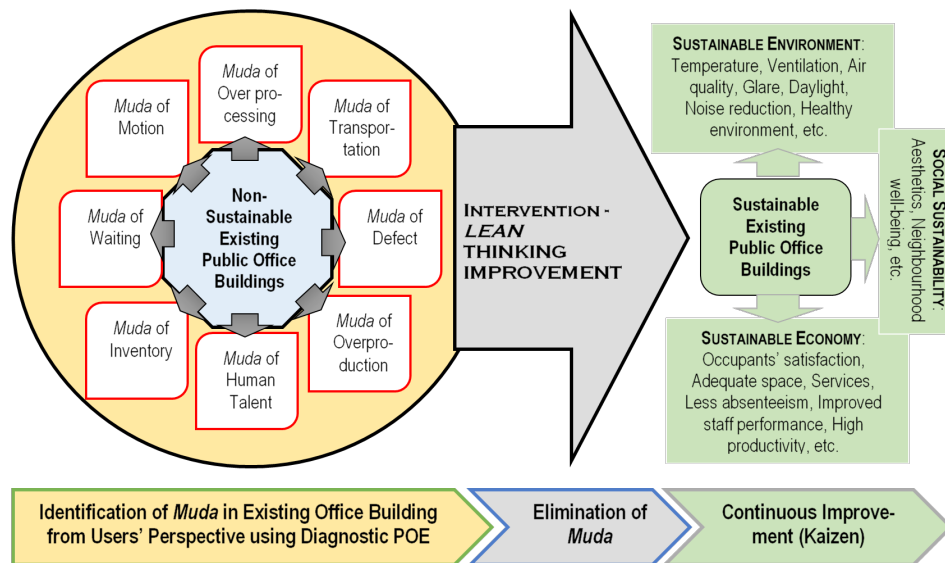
*Muda* of Over processing

*Muda* of Motion

*Muda* of Transportation

Non-Sustainable Existing Public Office Buildings

*Muda* of Waiting

*Muda* of Defect

*Muda* of Inventory

*Muda* of Human Talent

*Muda* of Overproduction

INTERVENTION - *LEAN* THINKING IMPROVEMENT

SUSTAINABLE ENVIRONMENT: Temperature, Ventilation, Air quality, Glare, Daylight, Noise reduction, Healthy environment, etc.

Sustainable Existing Public Office Buildings

SOCIAL SUSTAINABILITY: Aesthetics, Neighbourhood well-being, etc.

SUSTAINABLE ECONOMY: Occupants' satisfaction, Adequate space, Services, Less absenteeism, Improved staff performance, High productivity, etc.

Identification of *Muda* in Existing Office Building from Users' Perspective using Diagnostic POE

Elimination of *Muda*

Continuous Improvement (Kaizen)